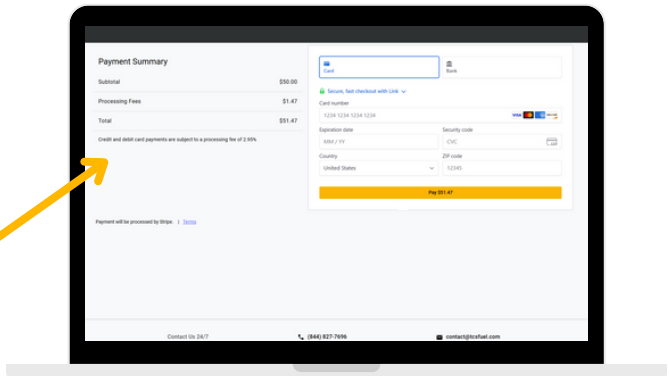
Payment Summary

| Subtotal | $50.00 |
|---|---|
| Processing Fees | $1.47 |
| Total | $51.47 |

Credit and debit card payments are subject to a processing fee of 2.95%

Payment will be processed by Stripe. | Terms

Card

Bank

Secure, fast checkout with Link

Card number

1234 1234 1234 1234

VISA

Expiration date

MM / YY

Security code

CVC

Country

United States

ZIP code

12345

Pay $51.47

Contact Us 24/7

(844) 827-7696

contact@lcsfuel.com